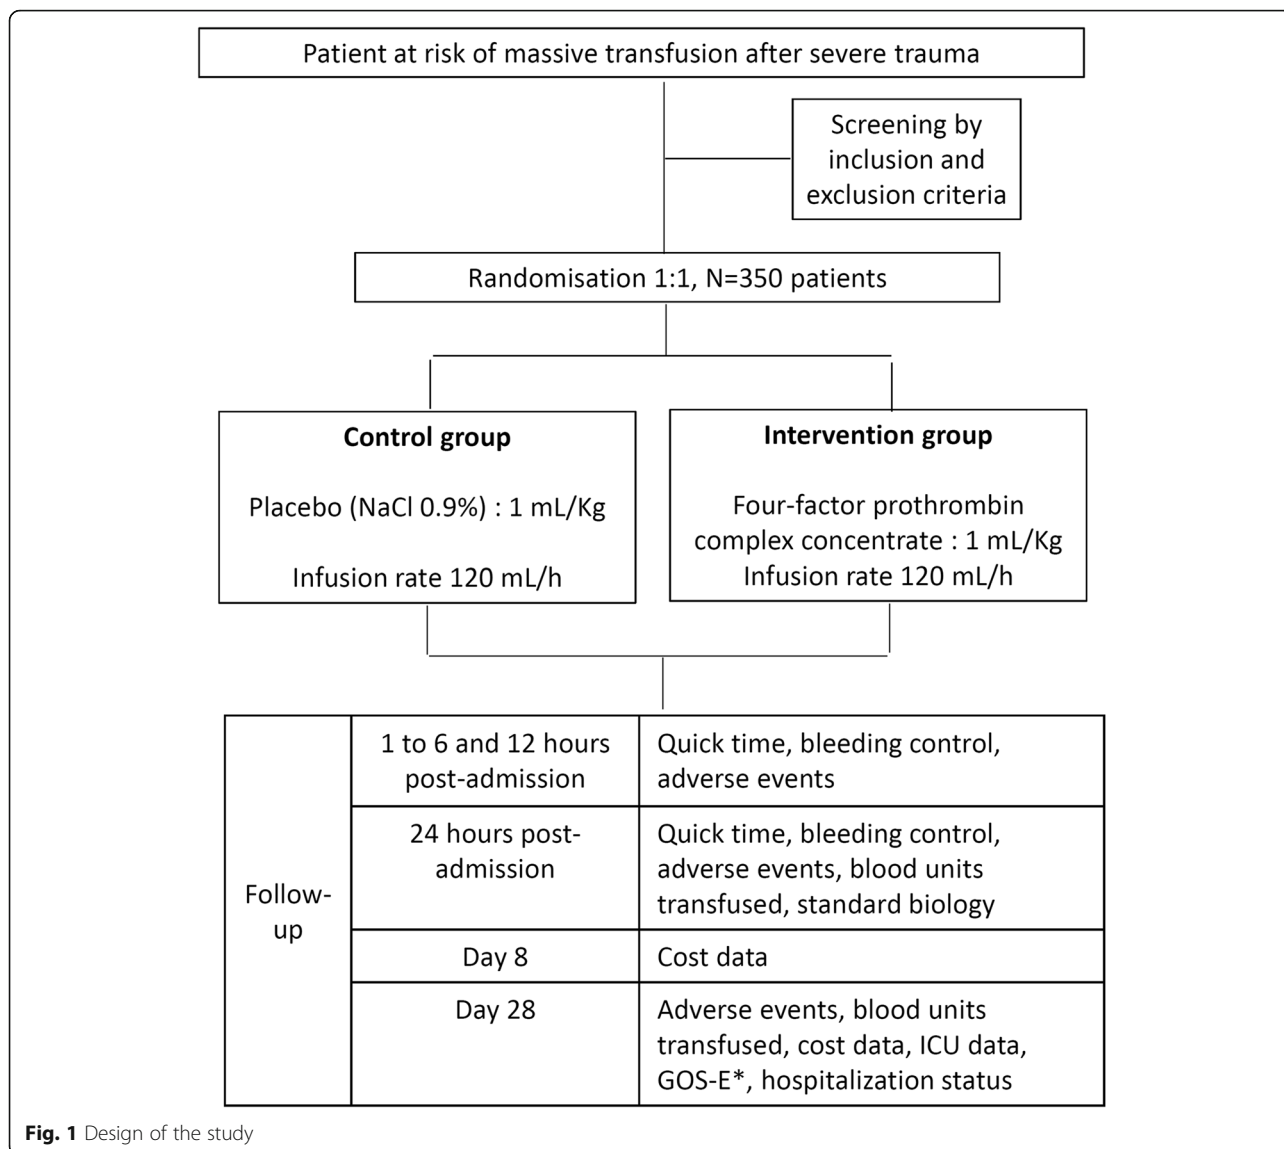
Patient at risk of massive transfusion after severe trauma

Screening by inclusion and exclusion criteria

Randomisation 1:1, N=350 patients

**Control group**

Placebo (NaCl 0.9%) : 1 mL/Kg

Infusion rate 120 mL/h

**Intervention group**

Four-factor prothrombin complex concentrate : 1 mL/Kg
Infusion rate 120 mL/h

| Follow-up | 1 to 6 and 12 hours post-admission | Quick time, bleeding control, adverse events |
|---|---|---|
| | 24 hours post-admission | Quick time, bleeding control, adverse events, blood units transfused, standard biology |
| | Day 8 | Cost data |
| | Day 28 | Adverse events, blood units transfused, cost data, ICU data, GOS-E*, hospitalization status |

**Fig. 1** Design of the study